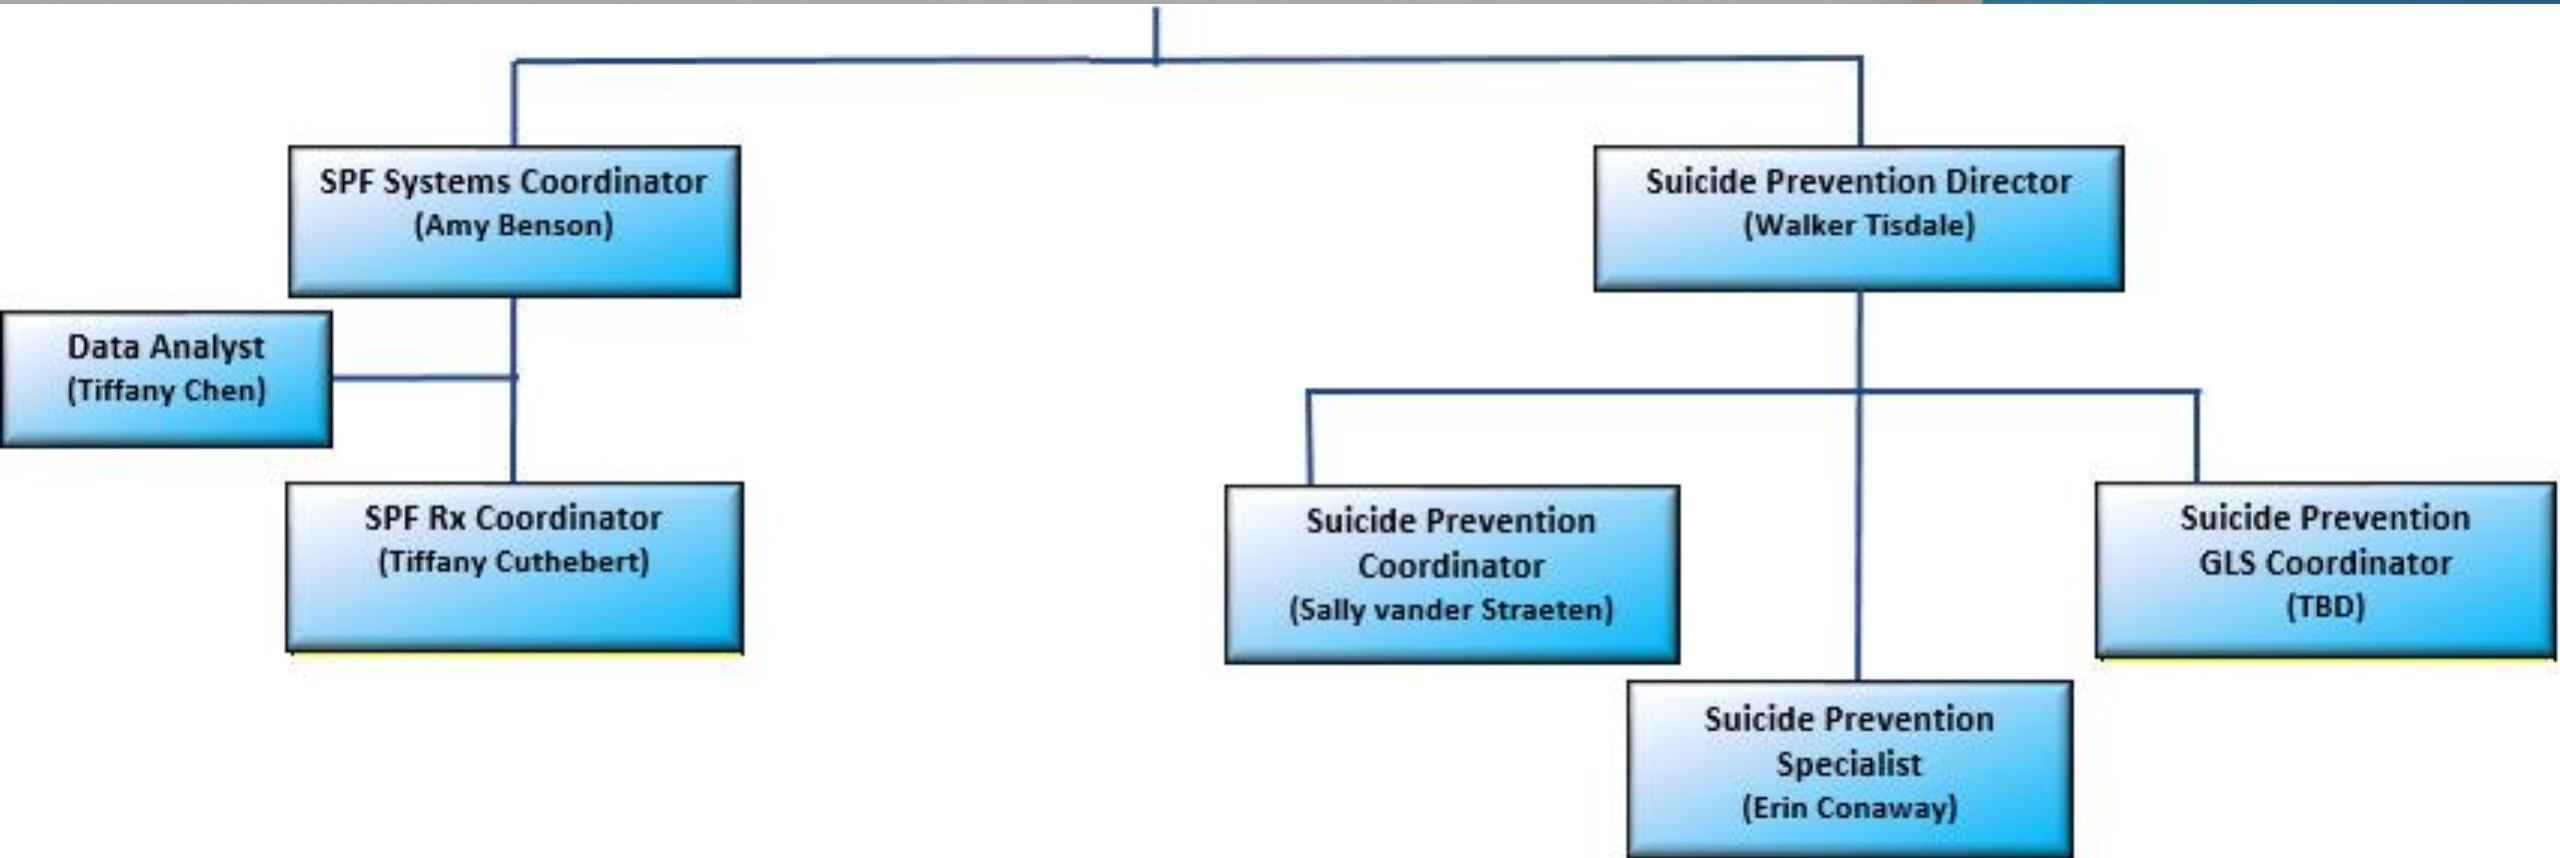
SPF Systems Coordinator
(Amy Benson)

Data Analyst
(Tiffany Chen)

SPF Rx Coordinator
(Tiffany Cuthebert)

Suicide Prevention Director
(Walker Tisdale)

Suicide Prevention Coordinator
(Sally vander Straeten)

Suicide Prevention GLS Coordinator
(TBD)

Suicide Prevention Specialist
(Erin Conaway)